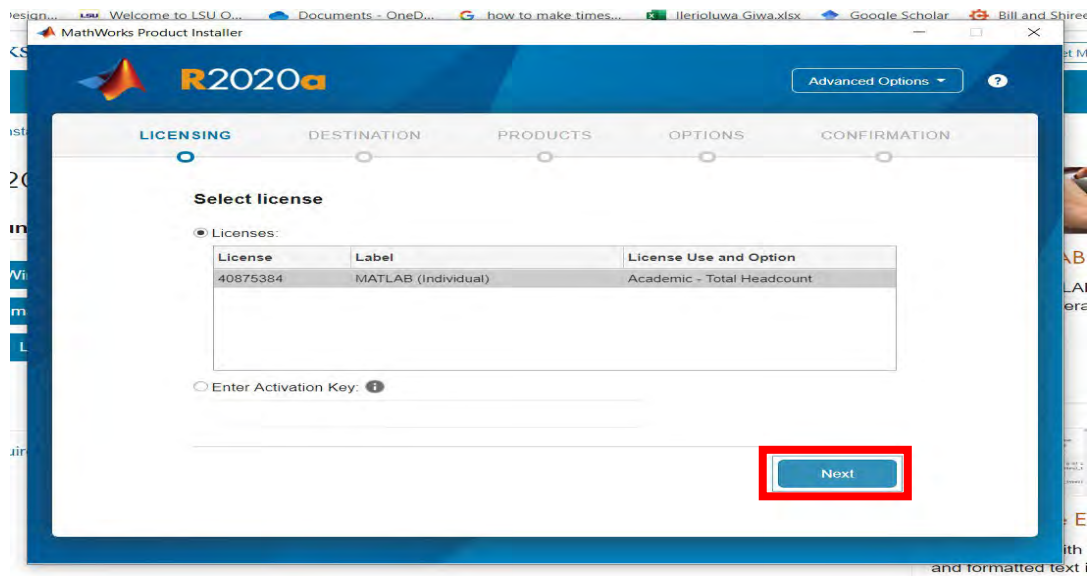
Design... LSU Welcome to LSU O... Documents - OneD... how to make times... Ilerioluwa Giwa.xlsx Google Scholar Bill and Shiree

MathWorks Product Installer

R2020a

Advanced Options ▾

?

LICENSING DESTINATION PRODUCTS OPTIONS CONFIRMATION

Select license

Licenses:

| License | Label | License Use and Option |
|---|---|---|
| 40875384 | MATLAB (Individual) | Academic - Total Headcount |

Enter Activation Key:

Next

and formatted text i